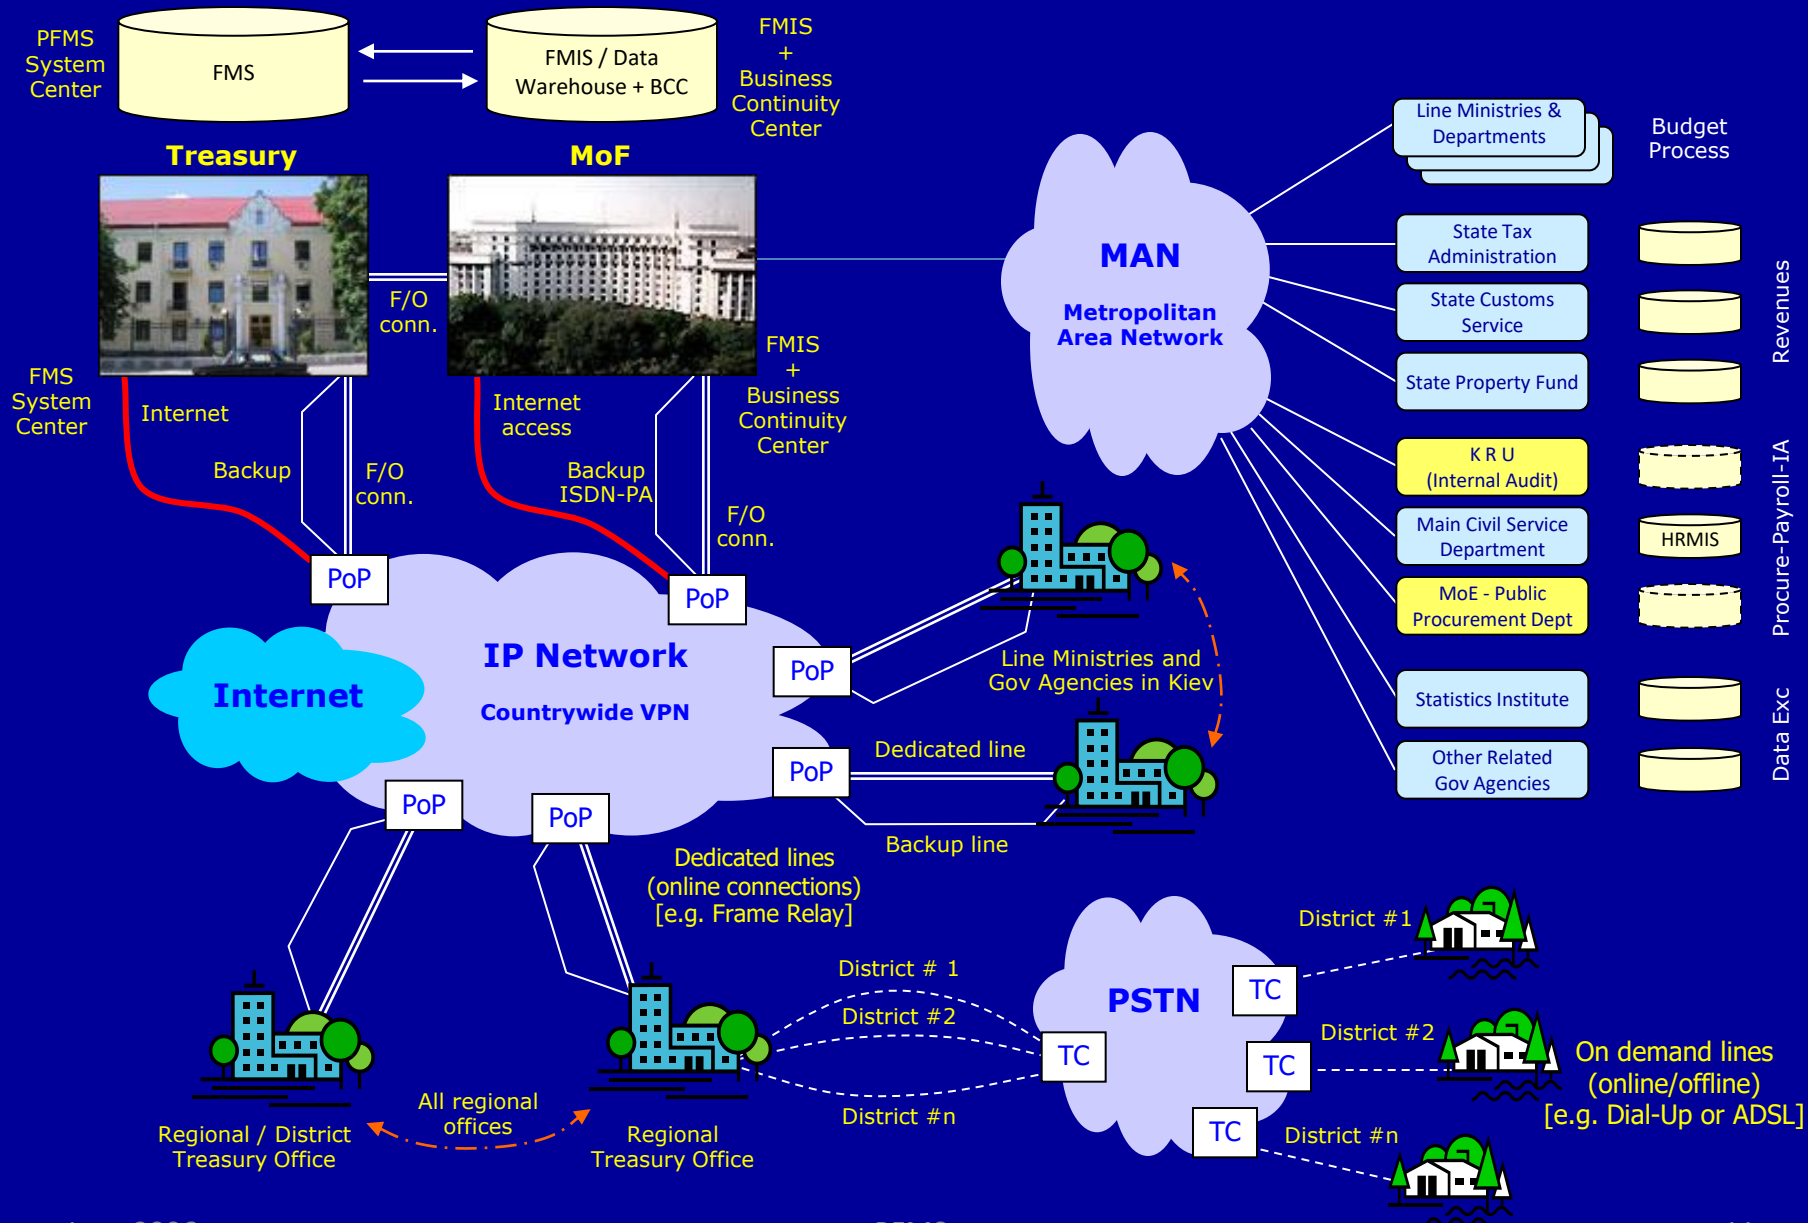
PFMS System Center

FMS

FMIS / Data Warehouse + BCC

FMIS + Business Continuity Center

Treasury

MoF

Line Ministries & Departments

Budget Process

F/O conn.

MAN

Metropolitan Area Network

State Tax Administration

State Customs Service

State Property Fund

Revenues

FMS System Center

Internet

Internet access

FMIS + Business Continuity Center

Backup

F/O conn.

Backup ISDN-PA

F/O conn.

K R U (Internal Audit)

Main Civil Service Department

HRMIS

MoE - Public Procurement Dept

Procure-Payroll-IA

PoP

PoP

PoP

Internet

IP Network

Countrywide VPN

Line Ministries and Gov Agencies in Kiev

Dedicated line

PoP

Statistics Institute

Other Related Gov Agencies

Data Exc

PoP

PoP

Backup line

Dedicated lines (online connections) [e.g. Frame Relay]

District #1

PSTN

TC

District # 1

District #2

TC

District #2

TC

On demand lines (online/offline) [e.g. Dial-Up or ADSL]

District #n

TC

District #n

All regional offices

Regional / District Treasury Office

Regional Treasury Office